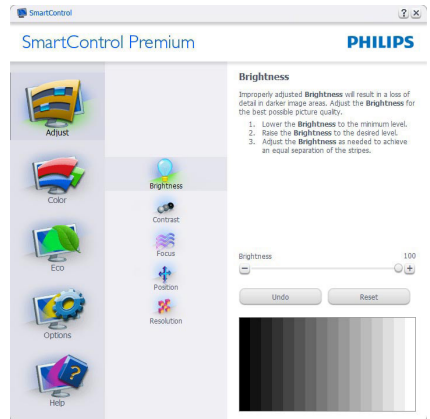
SmartControl
? X

SmartControl Premium

PHILIPS

Adjust
Color
Eco
Options
Help

Brightness
Contrast
Focus
Position
Resolution

Brightness

Improperly adjusted Brightness will result in a loss of detail in darker image areas. Adjust the Brightness for the best possible picture quality.

1. Lower the Brightness to the minimum level.
2. Raise the Brightness to the desired level.
3. Adjust the Brightness as needed to achieve an equal separation of the stripes.

Brightness 100
− +

Undo
Reset